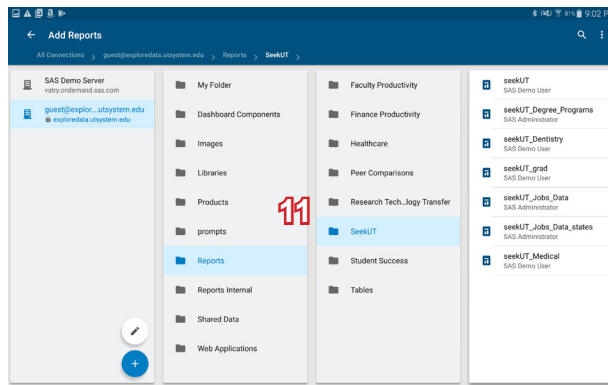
81% 9:02 P

Add Reports

All Connections > guest@exploredata.utsystem.edu > Reports > SeekUT >

SAS Demo Server
vatry.ondemand.sas.com

guest@explor...utsystem.edu
exploredata.utsystem.edu

My Folder

Dashboard Components

Images

Libraries

Products

prompts

Reports

Reports Internal

Shared Data

Web Applications

Faculty Productivity

Finance Productivity

Healthcare

Peer Comparisons

Research Tech...logy Transfer

SeekUT

Student Success

Tables

11

seekUT
SAS Demo User

seekUT_Degree_Programs
SAS Demo User

seekUT_Dentistry
SAS Demo User

seekUT_grad
SAS Demo User

seekUT_Jobs_Data
SAS Administrator

seekUT_Jobs_Data_states
SAS Administrator

seekUT_Medical
SAS Demo User